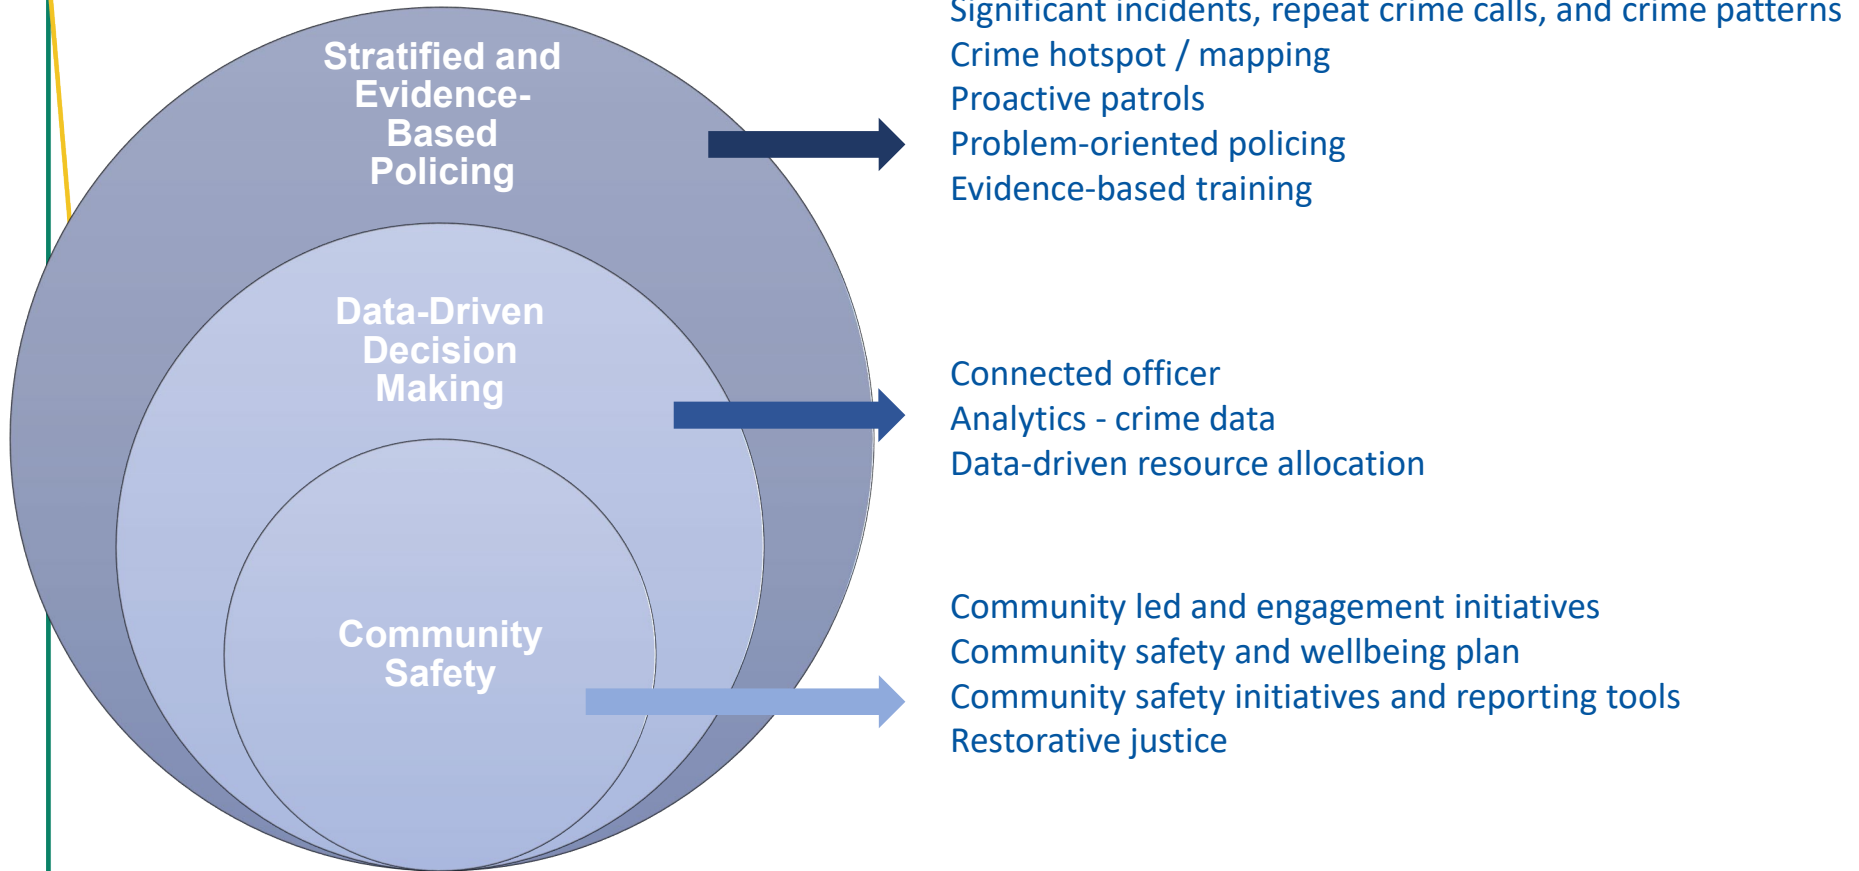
Stratified and Evidence-Based Policing

Data-Driven Decision Making

Community Safety

Significant incidents, repeat crime calls, and crime patterns
Crime hotspot / mapping
Proactive patrols
Problem-oriented policing
Evidence-based training

Connected officer
Analytics - crime data
Data-driven resource allocation

Community led and engagement initiatives
Community safety and wellbeing plan
Community safety initiatives and reporting tools
Restorative justice